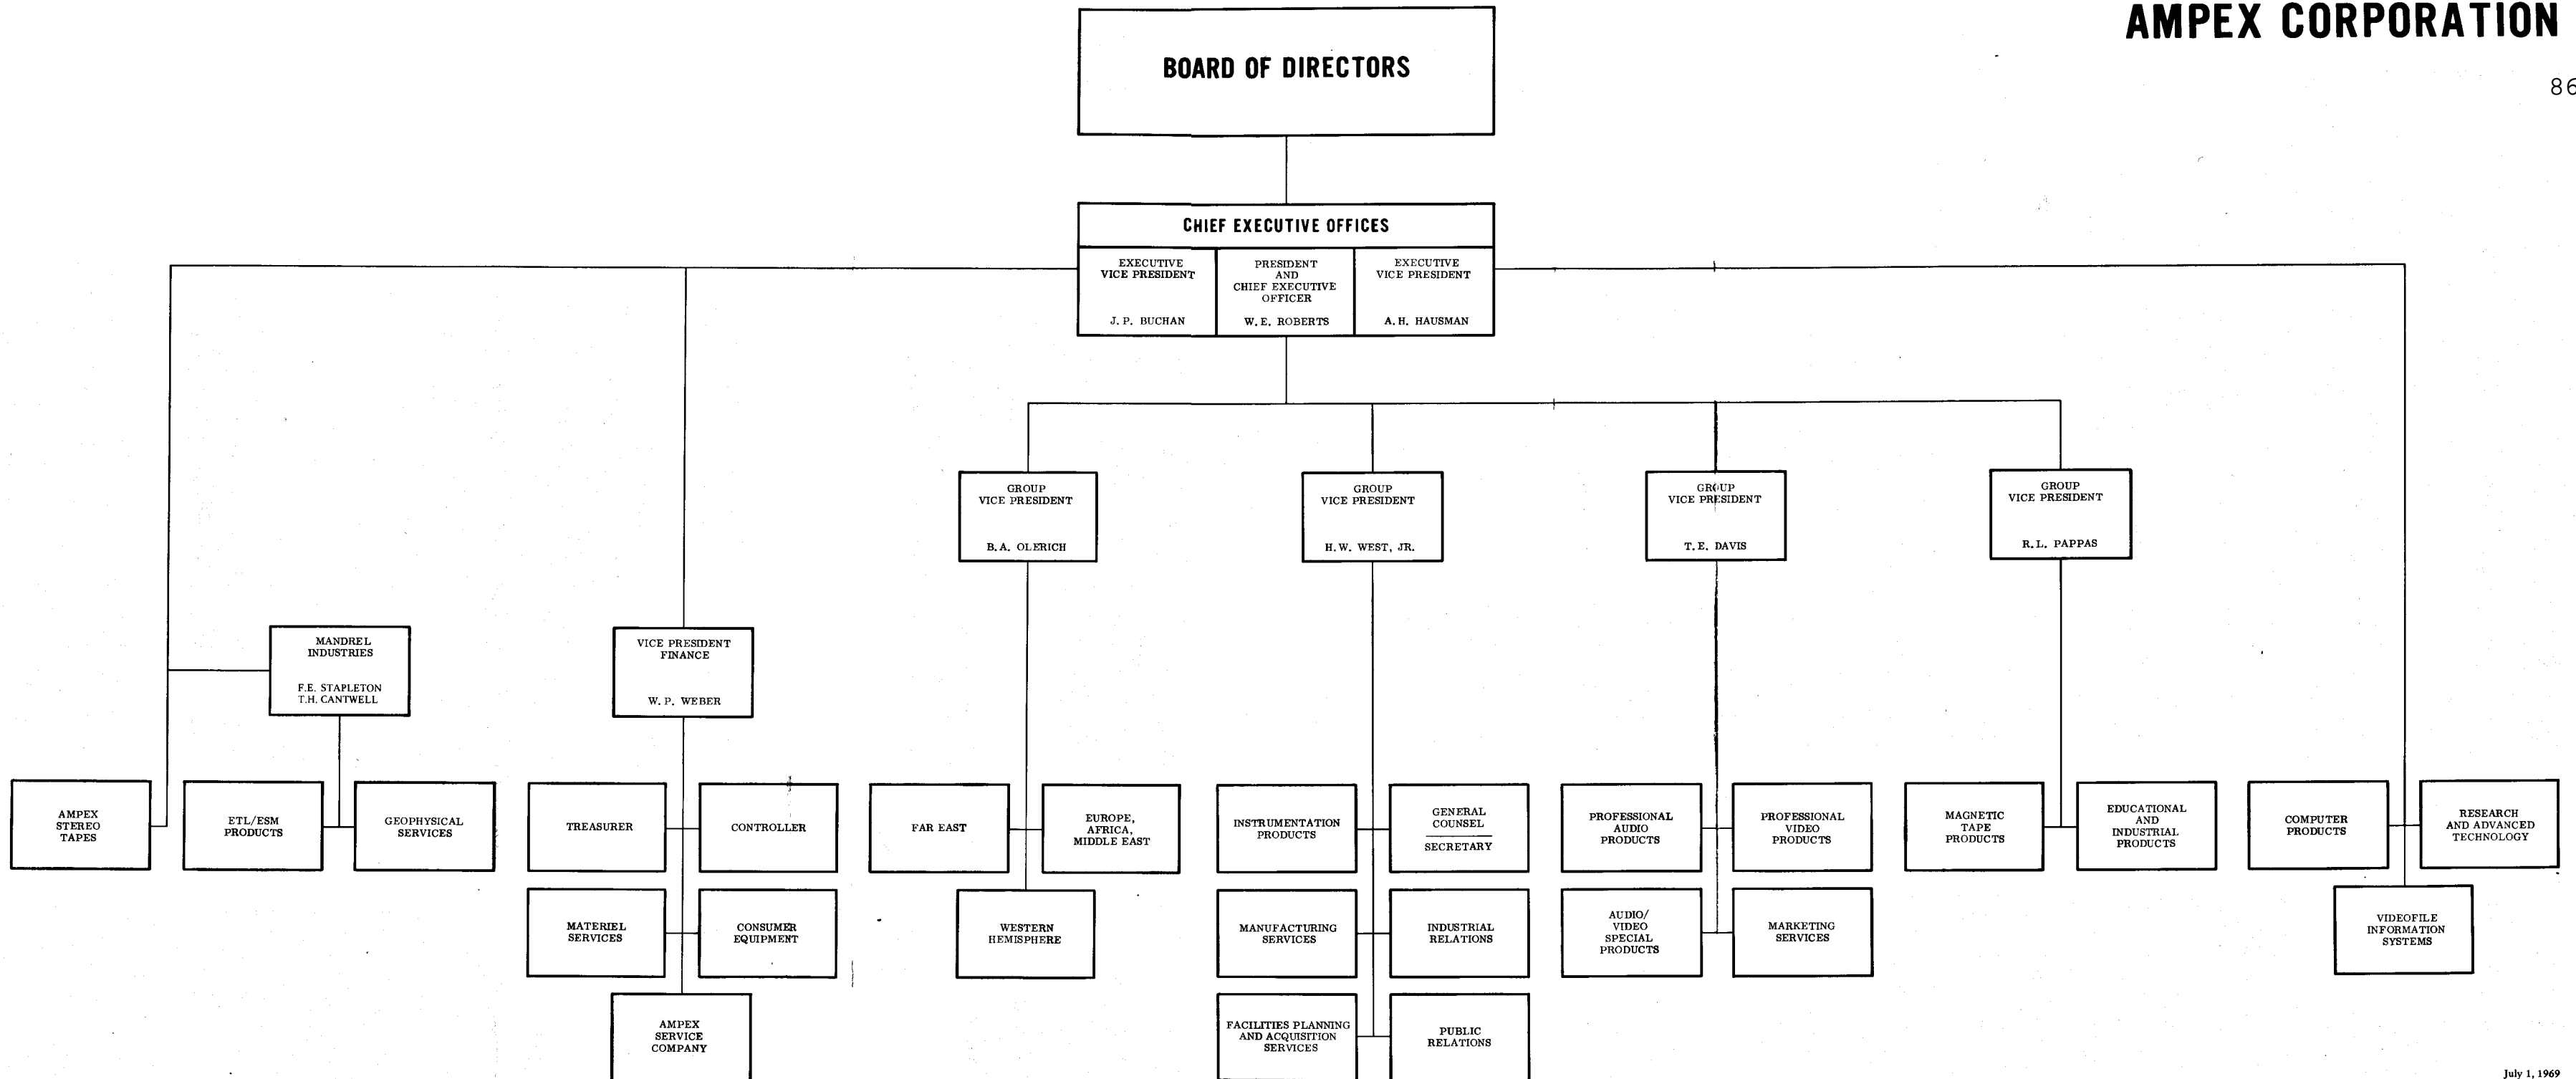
AMPEX CORPORATION

86

BOARD OF DIRECTORS

CHIEF EXECUTIVE OFFICES

EXECUTIVE VICE PRESIDENT
J. P. BUCHAN

PRESIDENT AND CHIEF EXECUTIVE OFFICER
W. E. ROBERTS

EXECUTIVE VICE PRESIDENT
A. H. HAUSMAN

GROUP VICE PRESIDENT
B. A. OLERICH

GROUP VICE PRESIDENT
H. W. WEST, JR.

GROUP VICE PRESIDENT
T. E. DAVIS

GROUP VICE PRESIDENT
R. L. PAPPAS

MANDREL INDUSTRIES
F.E. STAPLETON
T.H. CANTWELL

VICE PRESIDENT FINANCE
W. P. WEBER

AMPEX STEREO TAPES

ETL/ESM PRODUCTS

GEOPHYSICAL SERVICES

TREASURER

CONTROLLER

MATERIEL SERVICES

CONSUMER EQUIPMENT

AMPEX SERVICE COMPANY

FAR EAST

EUROPE, AFRICA, MIDDLE EAST

WESTERN HEMISPHERE

INSTRUMENTATION PRODUCTS

GENERAL COUNSEL
SECRETARY

MANUFACTURING SERVICES

INDUSTRIAL RELATIONS

FACILITIES PLANNING AND ACQUISITION SERVICES

PUBLIC RELATIONS

PROFESSIONAL AUDIO PRODUCTS

PROFESSIONAL VIDEO PRODUCTS

AUDIO/ VIDEO SPECIAL PRODUCTS

MARKETING SERVICES

MAGNETIC TAPE PRODUCTS

EDUCATIONAL AND INDUSTRIAL PRODUCTS

COMPUTER PRODUCTS

RESEARCH AND ADVANCED TECHNOLOGY

VIDEOFILE INFORMATION SYSTEMS

July 1, 1969